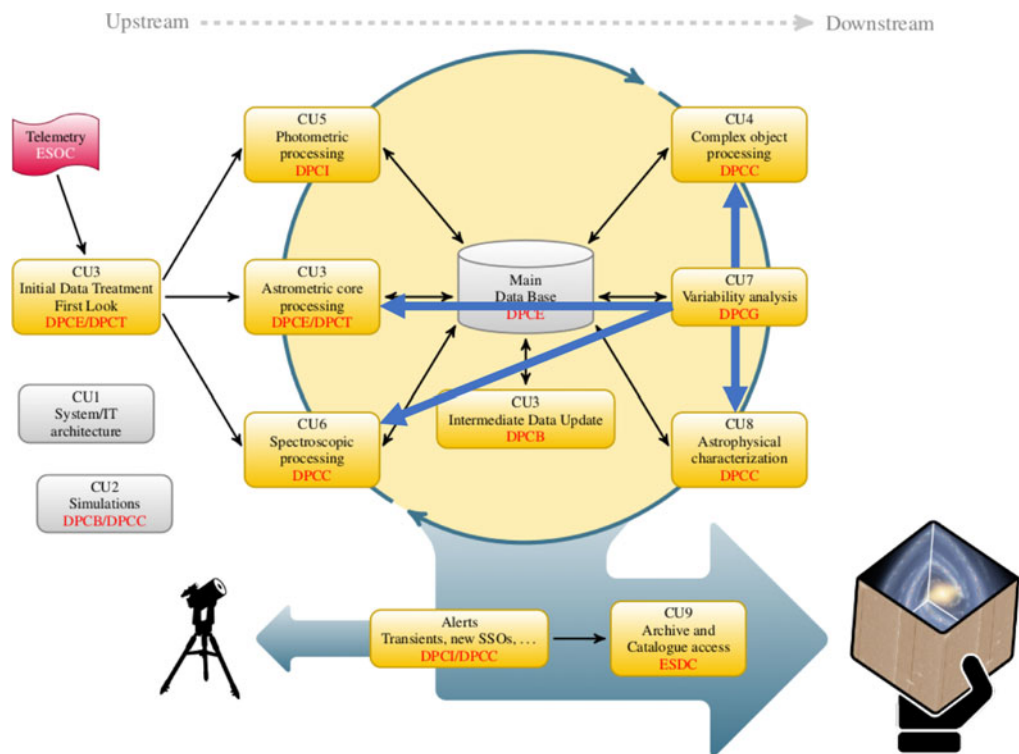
Upstream Downstream

Telemetry
ESOC

CU3
Initial Data Treatment
First Look
DPCE/DPCT

CU1
System/IT
architecture

CU2
Simulations
DPCB/DPCC

CU5
Photometric
processing
DPCI

CU3
Astrometric core
processing
DPCE/DPCT

CU6
Spectroscopic
processing
DPCC

Main
Data Base
DPCE

CU3
Intermediate Data Update
DPCB

CU4
Complex object
processing
DPCC

CU7
Variability analysis
DPCG

CU8
Astrophysical
characterization
DPCC

Alerts
Transients, new SSOs, . . .
DPCI/DPCC

CU9
Archive and
Catalogue access
ESDC